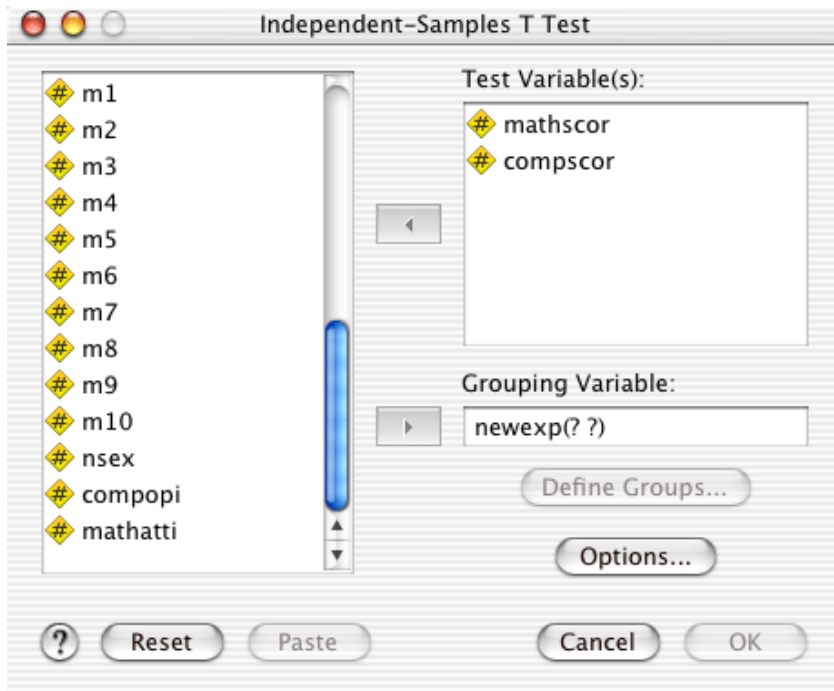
Independent-Samples T Test

m1
m2
m3
m4
m5
m6
m7
m8
m9
m10
nsex
compopi
mathatti

Test Variable(s):
mathscor
compscor

Grouping Variable:
newexp(? ?)

Define Groups...

Options...

?
Reset
Paste
Cancel
OK